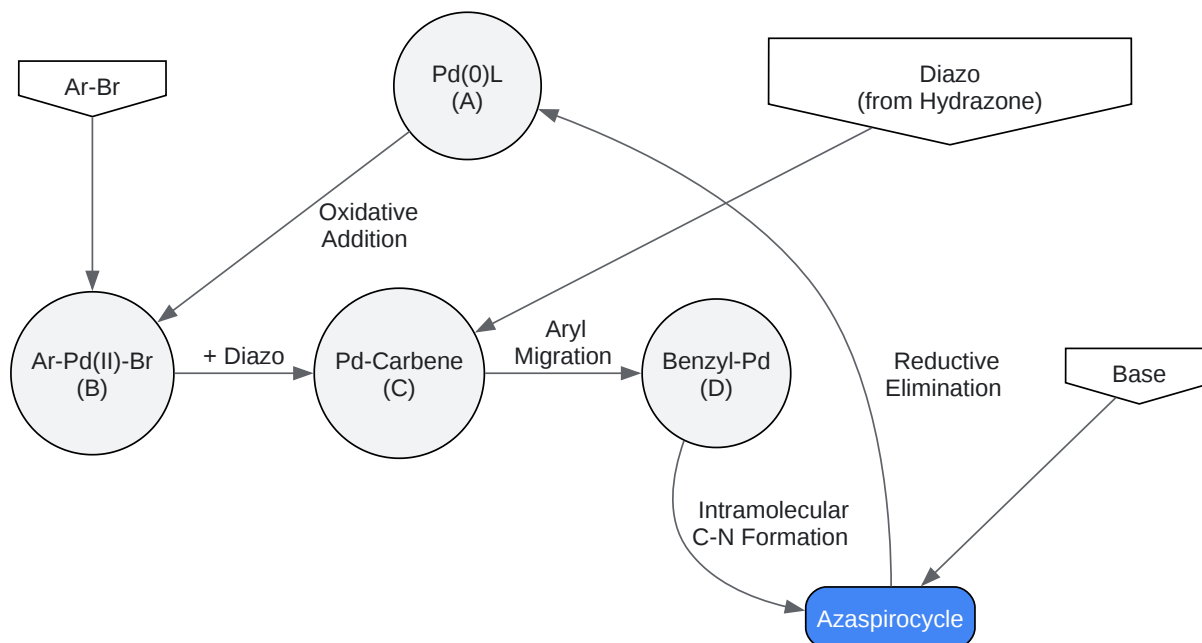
Ar-Br

Pd(0)L
(A)

Diazo
(from Hydrazone)

Oxidative
Addition

Ar-Pd(II)-Br
(B)

+ Diazo

Pd-Carbene
(C)

Aryl
Migration

Benzyl-Pd
(D)

Reductive
Elimination

Base

Intramolecular
C-N Formation

Azaspirocycle